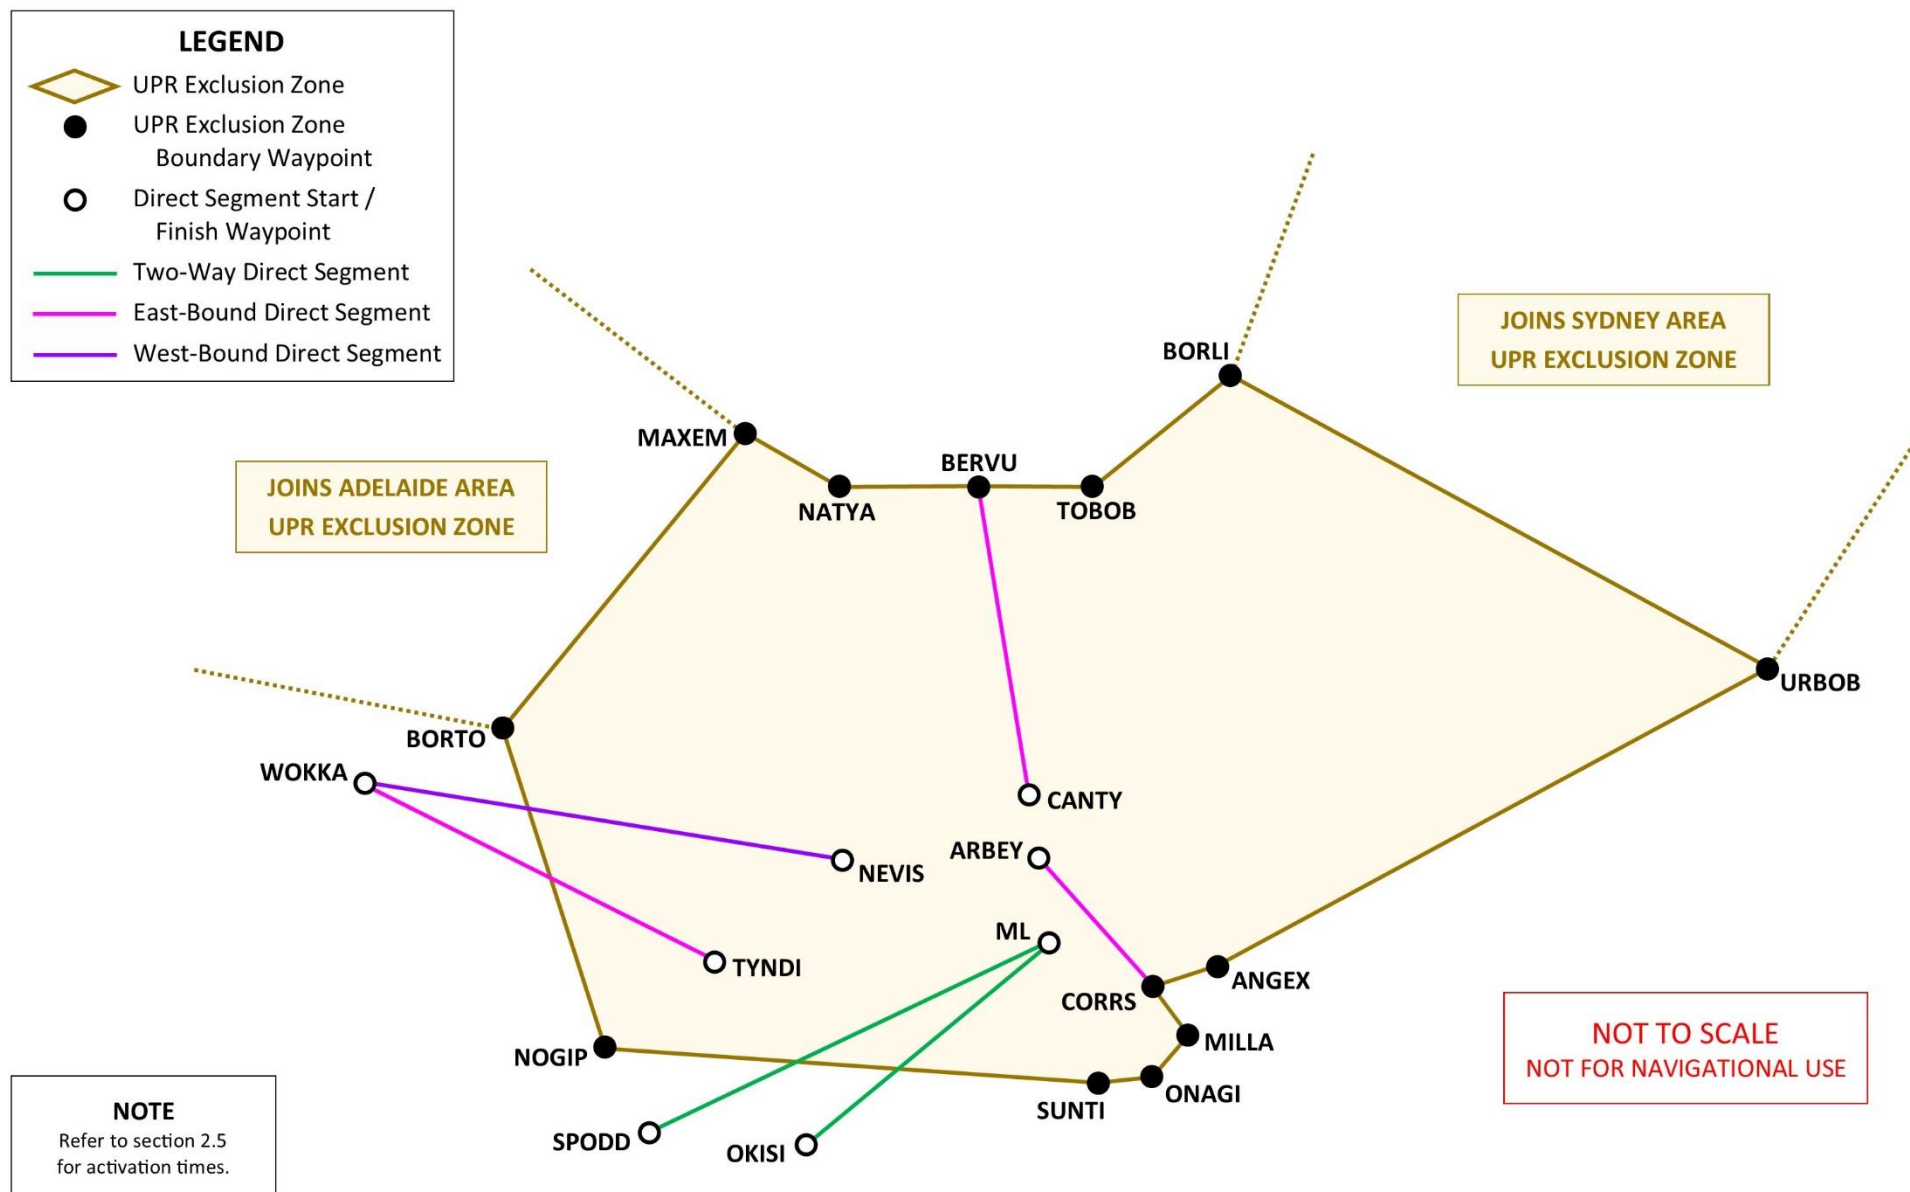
LEGEND
UPR Exclusion Zone
UPR Exclusion Zone Boundary Waypoint
Direct Segment Start / Finish Waypoint
Two-Way Direct Segment
East-Bound Direct Segment
West-Bound Direct Segment

JOINS SYDNEY AREA UPR EXCLUSION ZONE

JOINS ADELAIDE AREA UPR EXCLUSION ZONE

BORLI
MAXEM
BERVU
NATYA
TOBOB
URBOB
BORTO
WOKKA
CANTY
ARBEY
NEVIS
ML
TYNDI
ANGEX
CORRS
MILLA
NOGIP
ONAGI
SUNTI
SPODD
OKISI

NOT TO SCALE
NOT FOR NAVIGATIONAL USE

NOTE
Refer to section 2.5 for activation times.